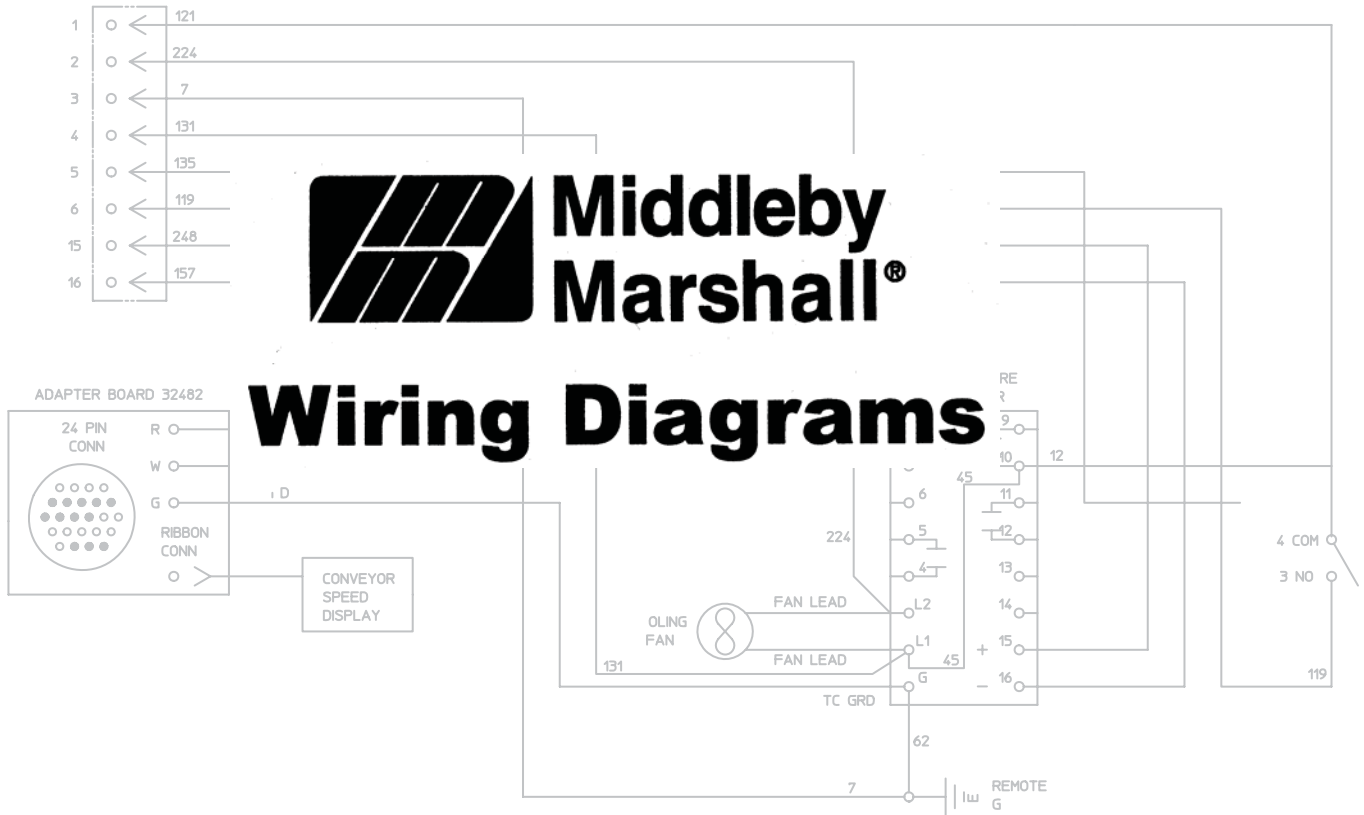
1
121
2
224
3
7
4
131
5
135
6
119
15
248
16
157

Middleby Marshall®

Wiring Diagrams

ADAPTER BOARD 32482
24 PIN CONN
R
W
G
D
RIBBON CONN
CONVEYOR SPEED DISPLAY

RE
R
9
10
12
45
6
11
12
224
5
13
4
14
L2
FAN LEAD
OLING FAN
+
15
L1
FAN LEAD
45
131
G
−
16
TC GRD
62
7
REMOTE G

4 COM
3 NO
119